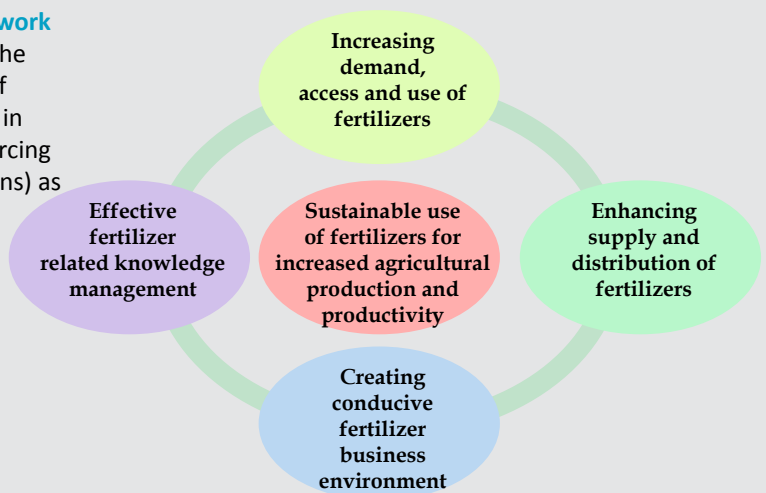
work
he
f
in
rcing
ns) as

Increasing demand, access and use of fertilizers

Effective fertilizer related knowledge management

Sustainable use of fertilizers for increased agricultural production and productivity

Enhancing supply and distribution of fertilizers

Creating conducive fertilizer business environment